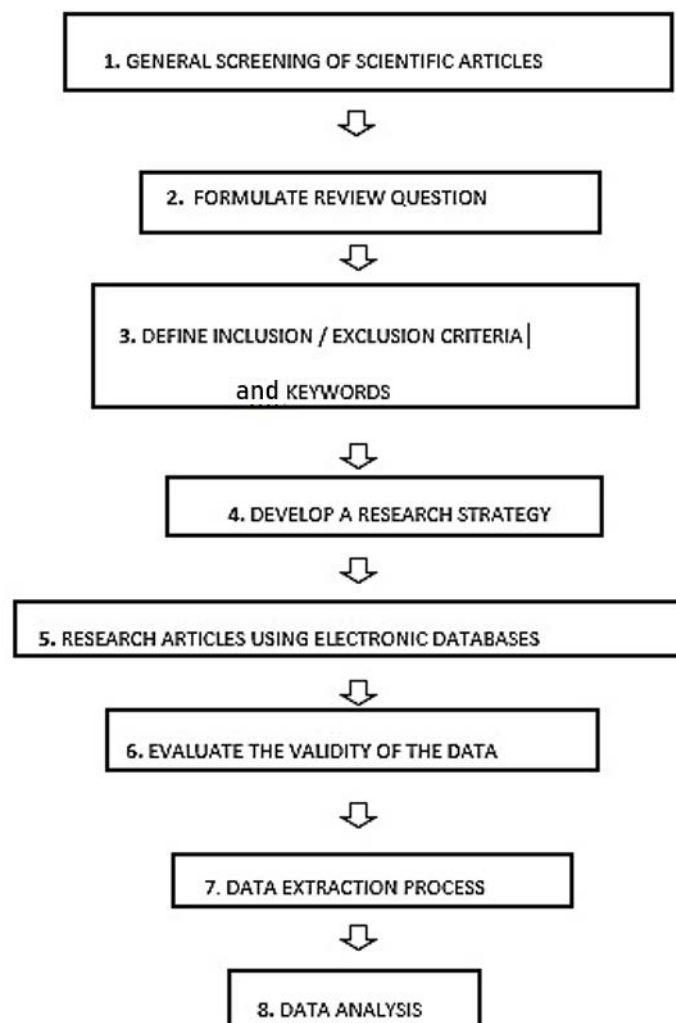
1. GENERAL SCREENING OF SCIENTIFIC ARTICLES

2. FORMULATE REVIEW QUESTION

3. DEFINE INCLUSION / EXCLUSION CRITERIA

and KEYWORDS

4. DEVELOP A RESEARCH STRATEGY

5. RESEARCH ARTICLES USING ELECTRONIC DATABASES

6. EVALUATE THE VALIDITY OF THE DATA

7. DATA EXTRACTION PROCESS

8. DATA ANALYSIS